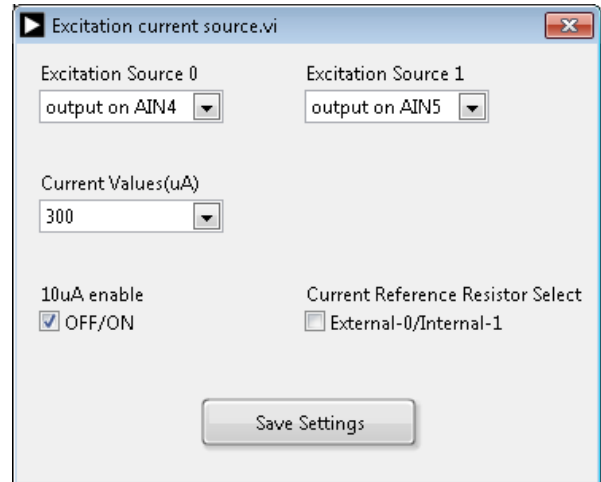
Excitation current source.vi

Excitation Source 0
output on AIN4

Excitation Source 1
output on AIN5

Current Values(uA)
300

10uA enable
OFF/ON

Current Reference Resistor Select
External-0/Internal-1

Save Settings